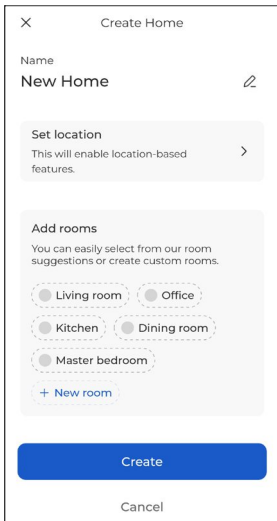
×
Create Home

Name
New Home

Set location
This will enable location-based features.
>

Add rooms
You can easily select from our room suggestions or create custom rooms.

Living room
Office
Kitchen
Dining room
Master bedroom
+ New room

Create

Cancel